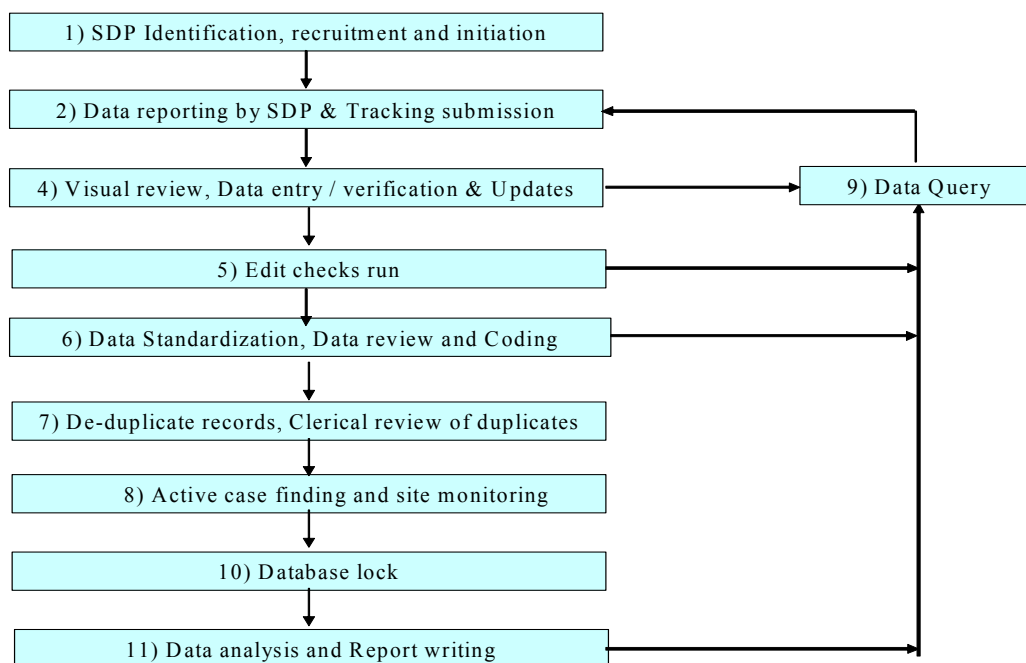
1) SDP Identification, recruitment and initiation

2) Data reporting by SDP & Tracking submission

4) Visual review, Data entry / verification & Updates

9) Data Query

5) Edit checks run

6) Data Standardization, Data review and Coding

7) De-duplicate records, Clerical review of duplicates

8) Active case finding and site monitoring

10) Database lock

11) Data analysis and Report writing